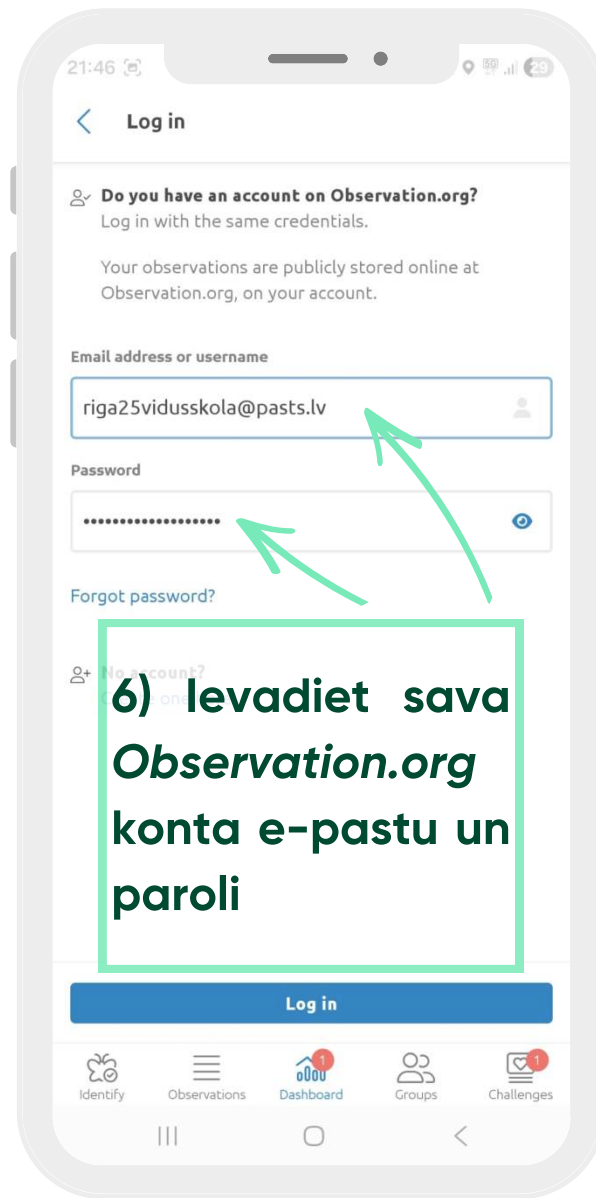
21:46

29

Log in

Do you have an account on Observation.org?
Log in with the same credentials.

Your observations are publicly stored online at Observation.org, on your account.

Email address or username

riga25vidusskola@pasts.lv

Password

•••••••••••••••••••

Forgot password?

No account?

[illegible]

6) Ievadiet sava *Observation.org* konta e-pastu un paroli

Log in

Identify Observations 1 Dashboard Groups 1 Challenges